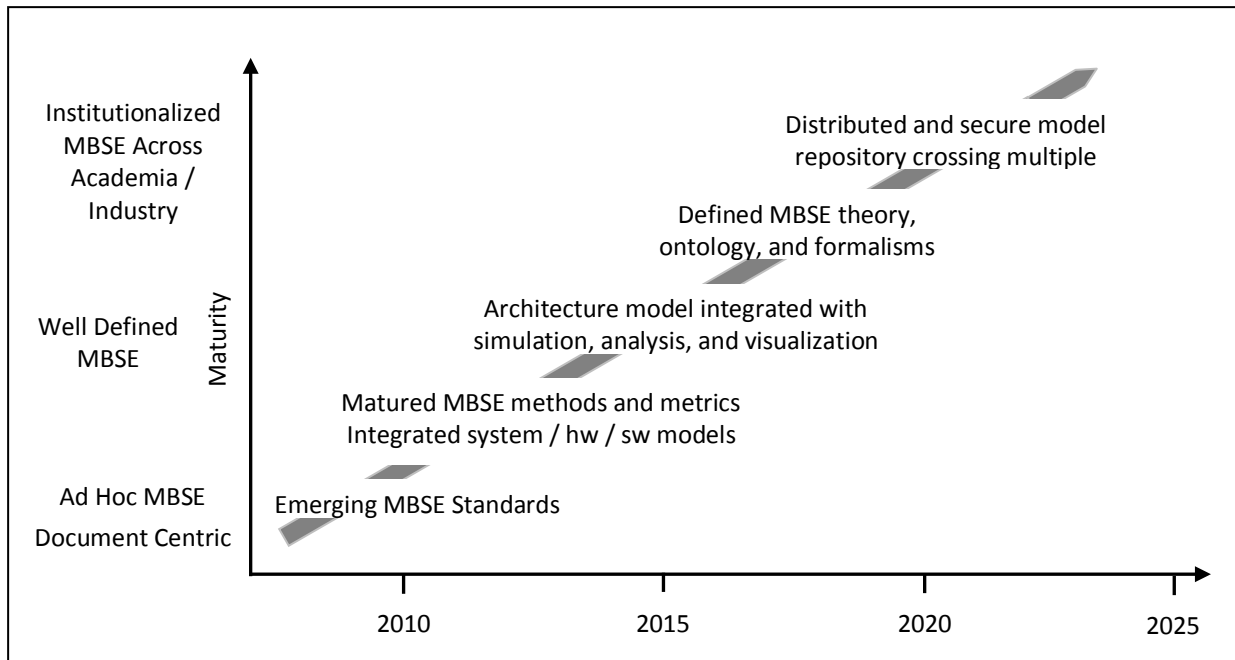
Institutionalized MBSE Across Academia / Industry

Well Defined MBSE

Ad Hoc MBSE Document Centric

Maturity

Distributed and secure model repository crossing multiple

Defined MBSE theory, ontology, and formalisms

Architecture model integrated with simulation, analysis, and visualization

Matured MBSE methods and metrics Integrated system / hw / sw models

Emerging MBSE Standards

2010

2015

2020

2025